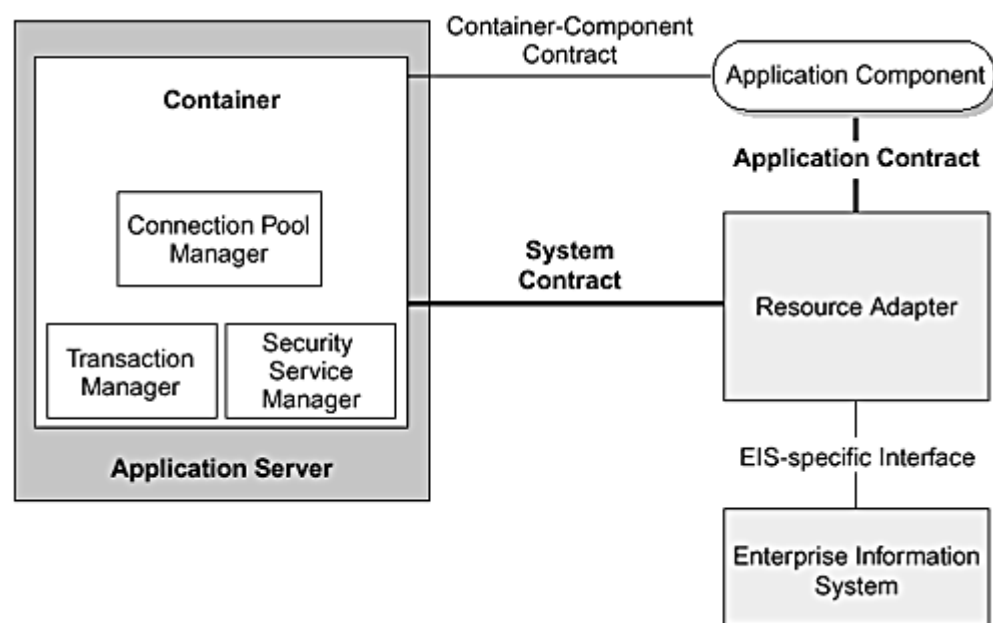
Container-Component Contract

Application Component

Container

Application Contract

Connection Pool Manager

System Contract

Resource Adapter

Transaction Manager

Security Service Manager

Application Server

EIS-specific Interface

Enterprise Information System